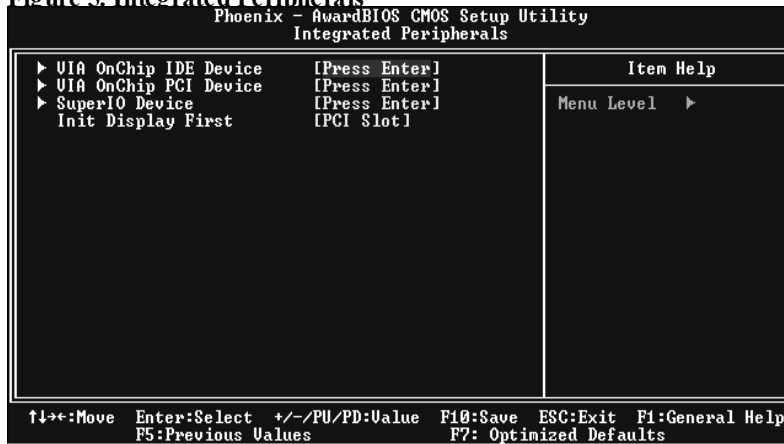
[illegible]

Phoenix - AwardBIOS CMOS Setup Utility
Integrated Peripherals

▶ VIA OnChip IDE Device [Press Enter]
▶ VIA OnChip PCI Device [Press Enter]
▶ SuperIO Device [Press Enter]
Init Display First [PCI Slot]

Item Help

Menu Level ▶

↑↓→←:Move Enter:Select +/-/PU/PD:Value F10:Save ESC:Exit F1:General Help
F5:Previous Values F7: Optimized Defaults